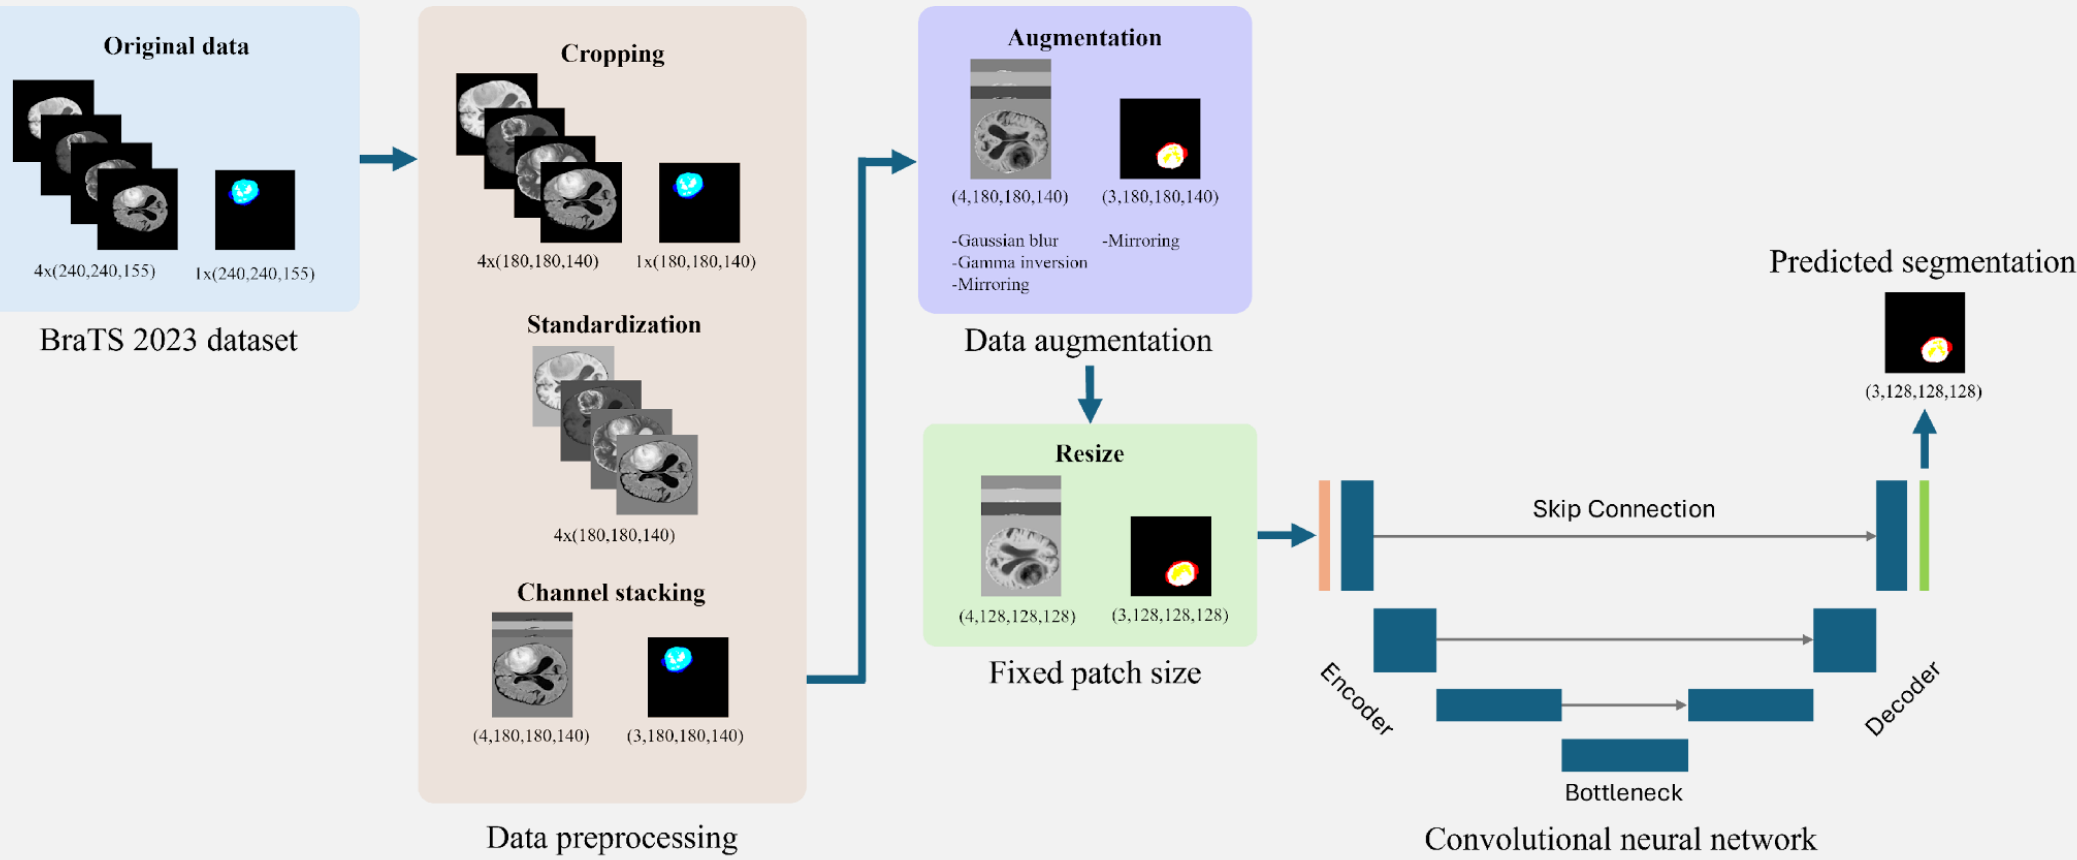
Original data

4x(240,240,155)

1x(240,240,155)

BraTS 2023 dataset

Cropping

4x(180,180,140)

1x(180,180,140)

Standardization

4x(180,180,140)

Channel stacking

(4,180,180,140)

(3,180,180,140)

Data preprocessing

Augmentation

(4,180,180,140)

(3,180,180,140)

-Gaussian blur
-Gamma inversion
-Mirroring

-Mirroring

Data augmentation

Resize

(4,128,128,128)

(3,128,128,128)

Fixed patch size

Predicted segmentation

(3,128,128,128)

Skip Connection

Encoder

Decoder

Bottleneck

Convolutional neural network